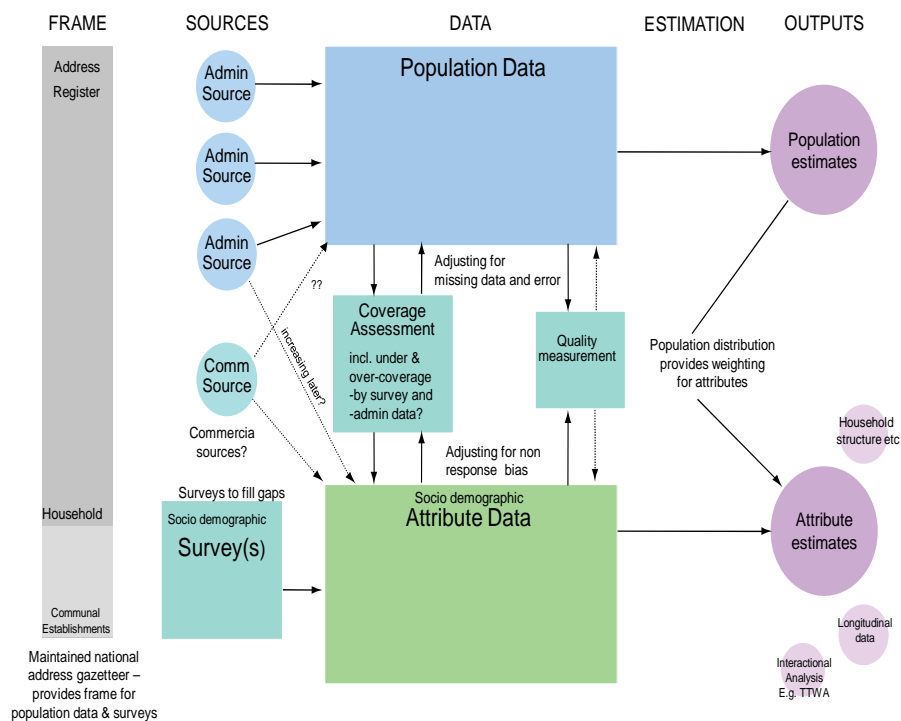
FRAME

SOURCES

DATA

ESTIMATION

OUTPUTS

Address Register

Household

Communal Establishments

Maintained national address gazetteer – provides frame for population data & surveys

Admin Source

Admin Source

Admin Source

Comm Source

Commercia sources?

Surveys to fill gaps

Socio demographic

Survey(s)

??

increasing later?

Population Data

Adjusting for missing data and error

Coverage Assessment

incl. under & over-coverage -by survey and -admin data?

Quality measurement

Adjusting for non response bias

Socio demographic

Attribute Data

Population estimates

Population distribution provides weighting for attributes

Household structure etc

Attribute estimates

Longitudinal data

Interactional Analysis E.g. TTWA